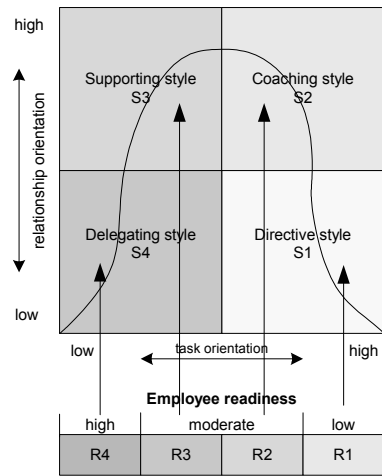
high

relationship orientation

Supporting style
S3

Coaching style
S2

Delegating style
S4

Directive style
S1

low

low

task orientation

high

Employee readiness

| high | moderate | | low |
|---|---|---|---|
| R4 | R3 | R2 | R1 |